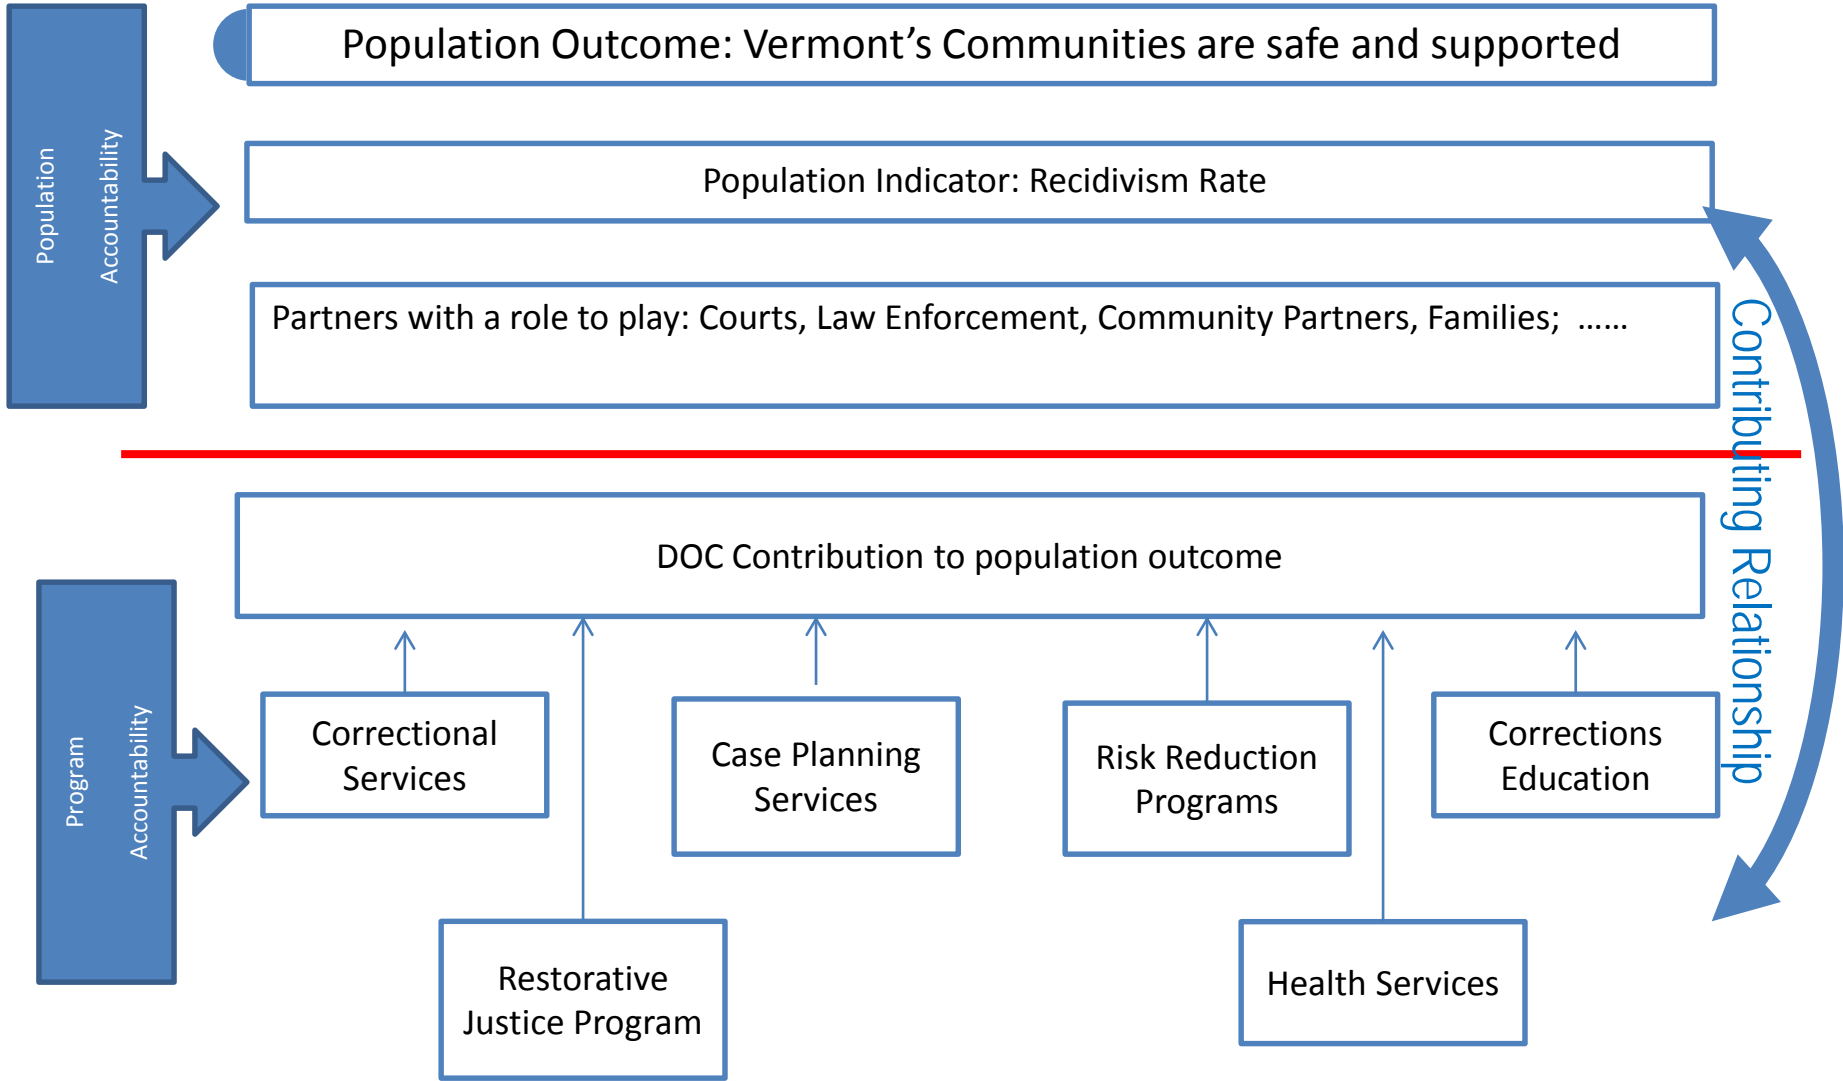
Population Accountability

Population Outcome: Vermont’s Communities are safe and supported

Population Indicator: Recidivism Rate

Partners with a role to play: Courts, Law Enforcement, Community Partners, Families; ……

Contributing Relationship

Program Accountability

DOC Contribution to population outcome

Correctional Services

Case Planning Services

Risk Reduction Programs

Corrections Education

Restorative Justice Program

Health Services